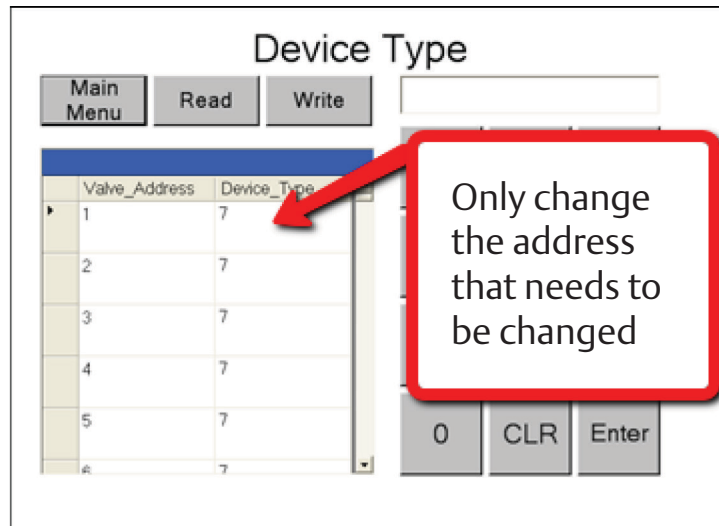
Device Type

Main Menu

Read

Write

| Valve_Address | Device_Type |
|---|---|
| 1 | 7 |
| 2 | 7 |
| 3 | 7 |
| 4 | 7 |
| 5 | 7 |
| 6 | 7 |

Only change the address that needs to be changed

0

CLR

Enter